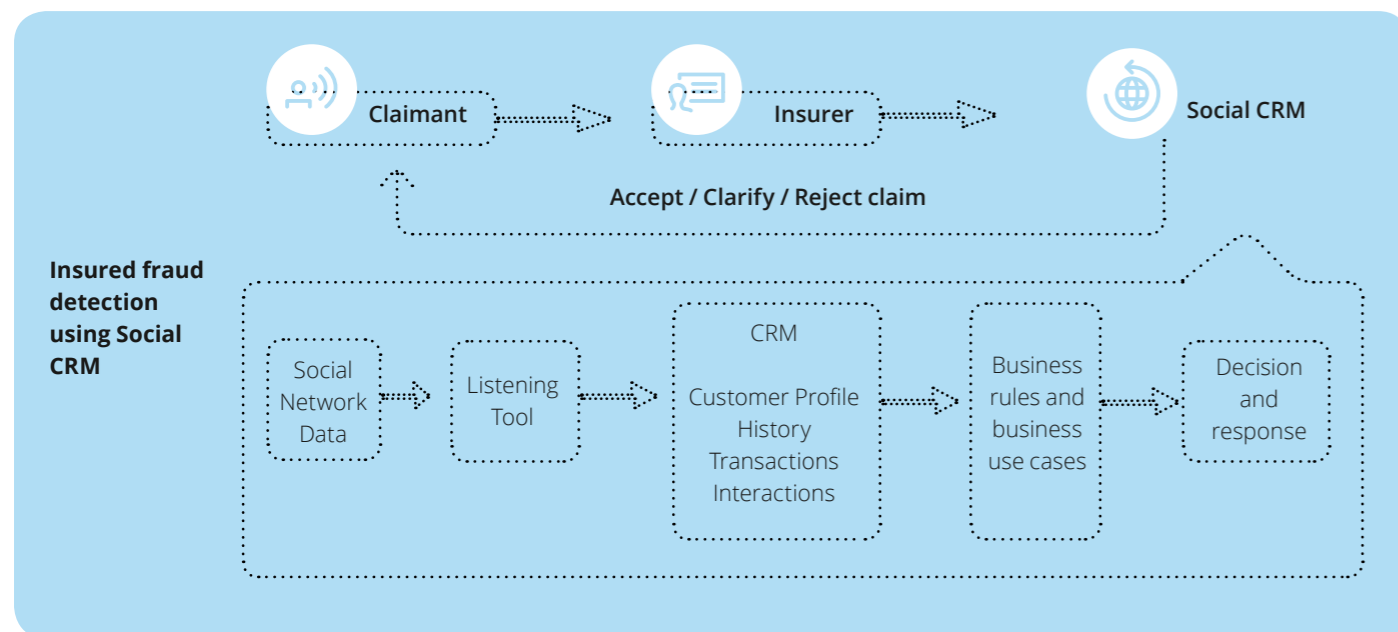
Claimant

Insurer

Social CRM

Accept / Clarify / Reject claim

Insured fraud detection using Social CRM

Social Network Data

Listening Tool

CRM

Customer Profile
History
Transactions
Interactions

Business rules and business use cases

Decision and response